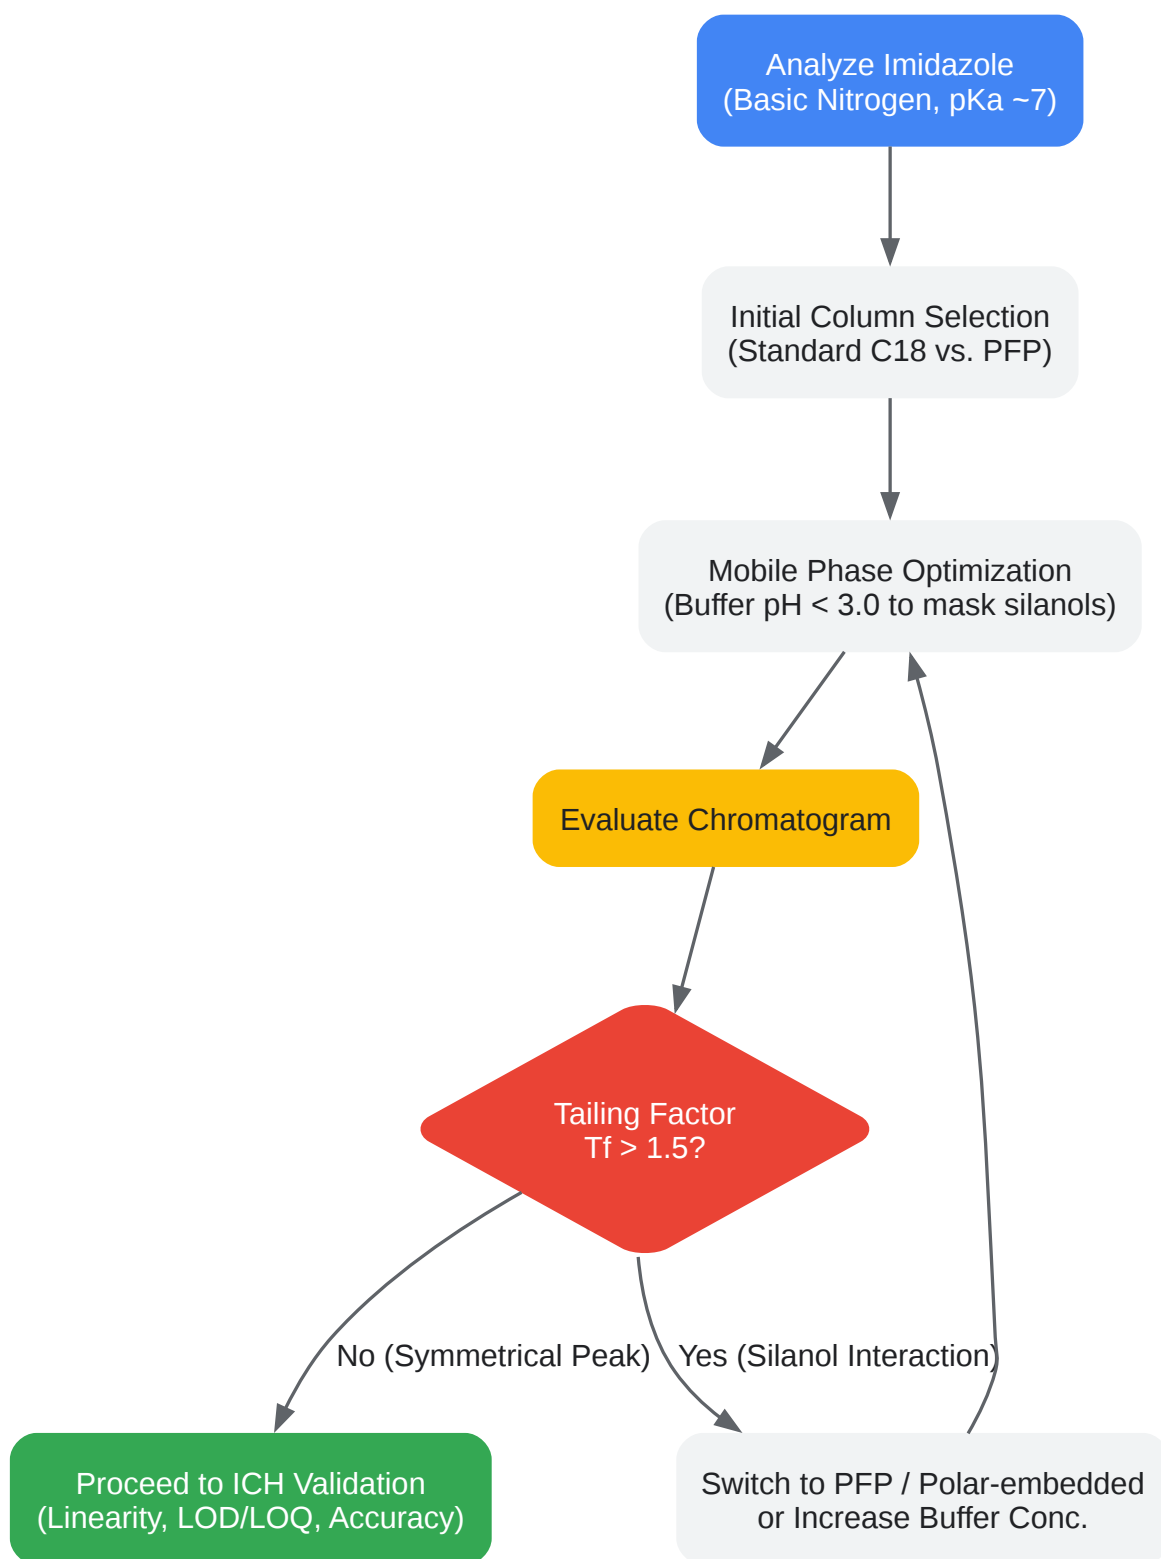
Analyze Imidazole
(Basic Nitrogen, pKa ~7)

Initial Column Selection
(Standard C18 vs. PFP)

Mobile Phase Optimization
(Buffer pH < 3.0 to mask silanols)

Evaluate Chromatogram

Tailing Factor
Tf > 1.5?

No (Symmetrical Peak)

Yes (Silanol Interaction)

Proceed to ICH Validation
(Linearity, LOD/LOQ, Accuracy)

Switch to PFP / Polar-embedded
or Increase Buffer Conc.